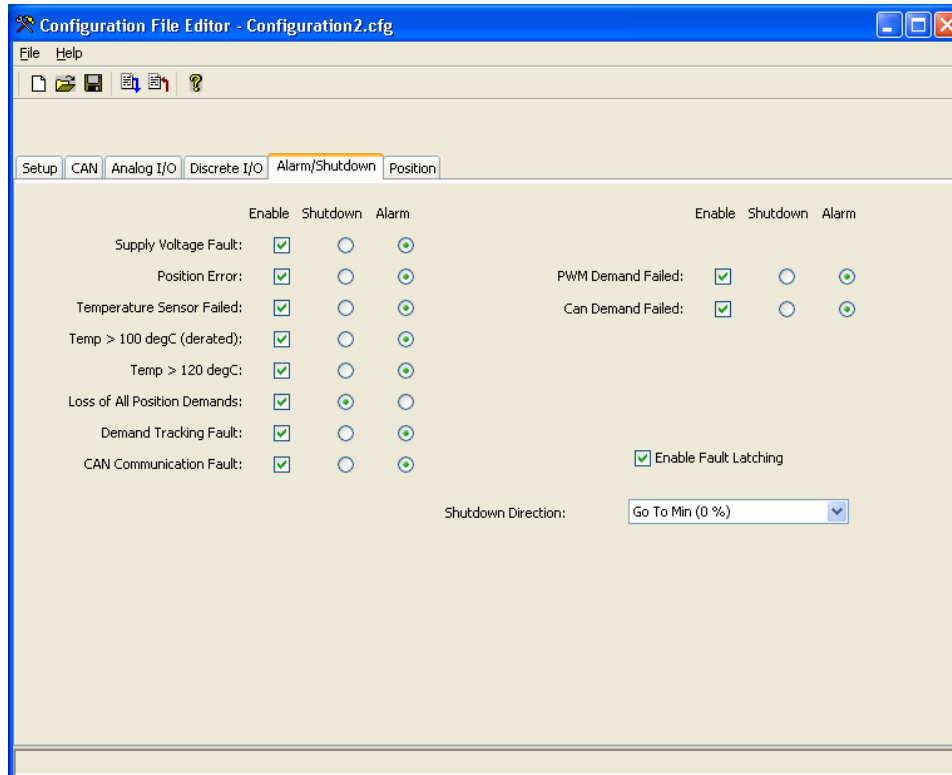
Configuration File Editor - Configuration2.cfg

File Help

Setup | CAN | Analog I/O | Discrete I/O | Alarm/Shutdown | Position

| | Enable | Shutdown | Alarm |
|---|---|---|---|
| Supply Voltage Fault: | ☑ | ○ | ⦿ |
| Position Error: | ☑ | ○ | ⦿ |
| Temperature Sensor Failed: | ☑ | ○ | ⦿ |
| Temp > 100 degC (derated): | ☑ | ○ | ⦿ |
| Temp > 120 degC: | ☑ | ○ | ⦿ |
| Loss of All Position Demands: | ☑ | ⦿ | ○ |
| Demand Tracking Fault: | ☑ | ○ | ⦿ |
| CAN Communication Fault: | ☑ | ○ | ⦿ |

| | Enable | Shutdown | Alarm |
|---|---|---|---|
| PWM Demand Failed: | ☑ | ○ | ⦿ |
| Can Demand Failed: | ☑ | ○ | ⦿ |

☑ Enable Fault Latching

Shutdown Direction: Go To Min (0 %)